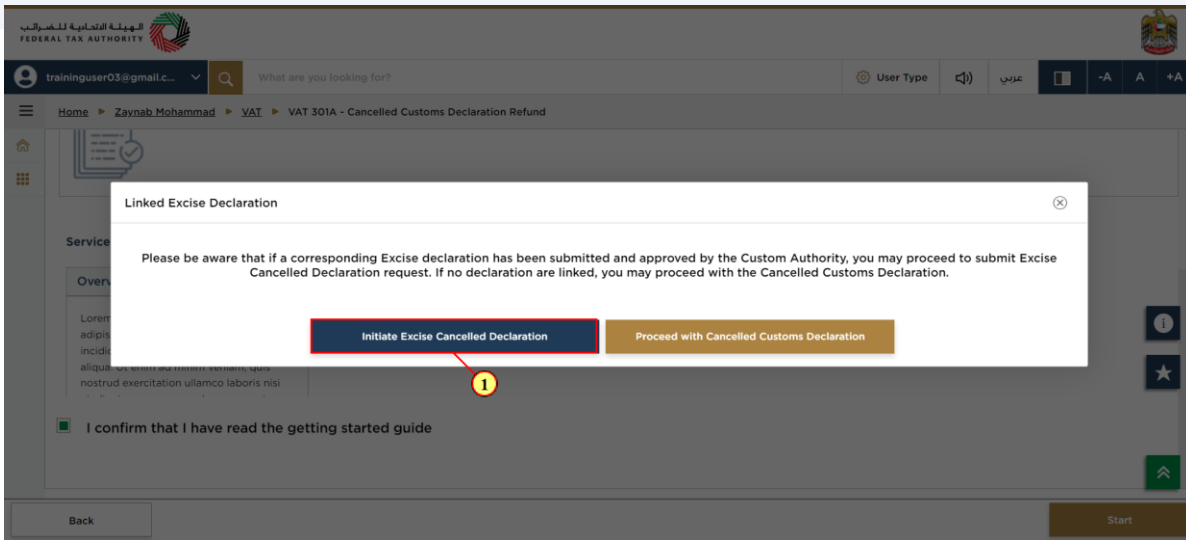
الهيئة الاتحادية للضرائب
FEDERAL TAX AUTHORITY

traininguser03@gmail.c...
What are you looking for?
User Type
عربي
-A
A
+A

Home ▶ Zaynab Mohammad ▶ VAT ▶ VAT 301A - Cancelled Customs Declaration Refund

Service

Overv

Lorem
adipis
incidid
aliqua. Ut enim ad minim veniam, quis
nostrud exercitation ullamco laboris nisi

Linked Excise Declaration

Please be aware that if a corresponding Excise declaration has been submitted and approved by the Custom Authority, you may proceed to submit Excise Cancelled Declaration request. If no declaration are linked, you may proceed with the Cancelled Customs Declaration.

Initiate Excise Cancelled Declaration

Proceed with Cancelled Customs Declaration

1

I confirm that I have read the getting started guide

Back

Start